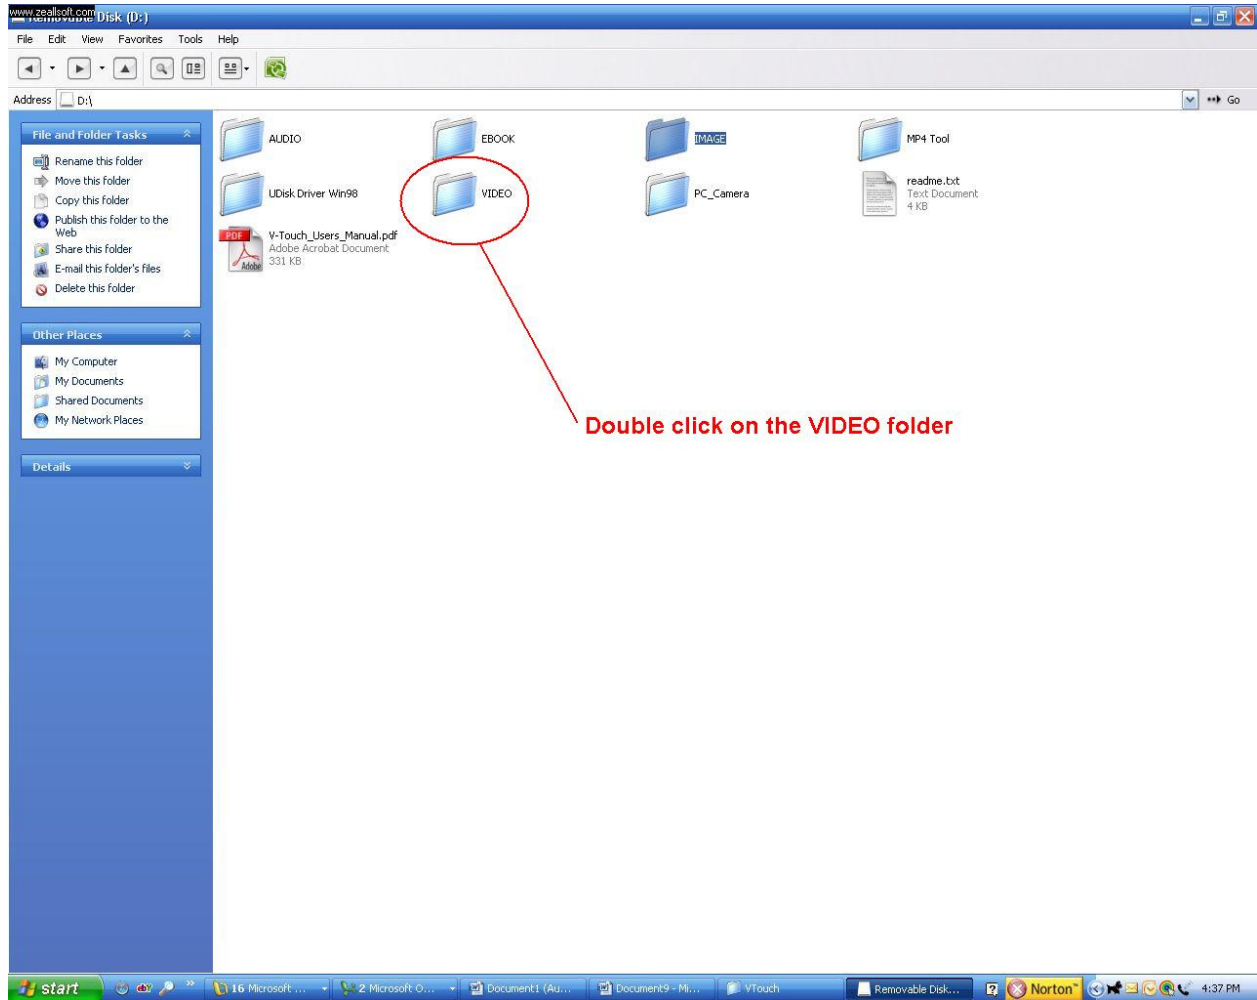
www.zeallsoft.com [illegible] Disk (D:)

File Edit View Favorites Tools Help

Address D:\ Go

File and Folder Tasks

Rename this folder
Move this folder
Copy this folder
Publish this folder to the Web
Share this folder
E-mail this folder's files
Delete this folder

Other Places

My Computer
My Documents
Shared Documents
My Network Places

Details

AUDIO

EBOOK

IMAGE

MP4 Tool

UDisk Driver Win98

VIDEO

PC_Camera

readme.txt
Text Document
4 KB

V-Touch_Users_Manual.pdf
Adobe Acrobat Document
331 KB

Double click on the VIDEO folder

start

16 Microsoft ...

2 Microsoft O...

Document1 (Au...

Document9 - Mi...

VTouch

Removable Disk...

Norton

4:37 PM